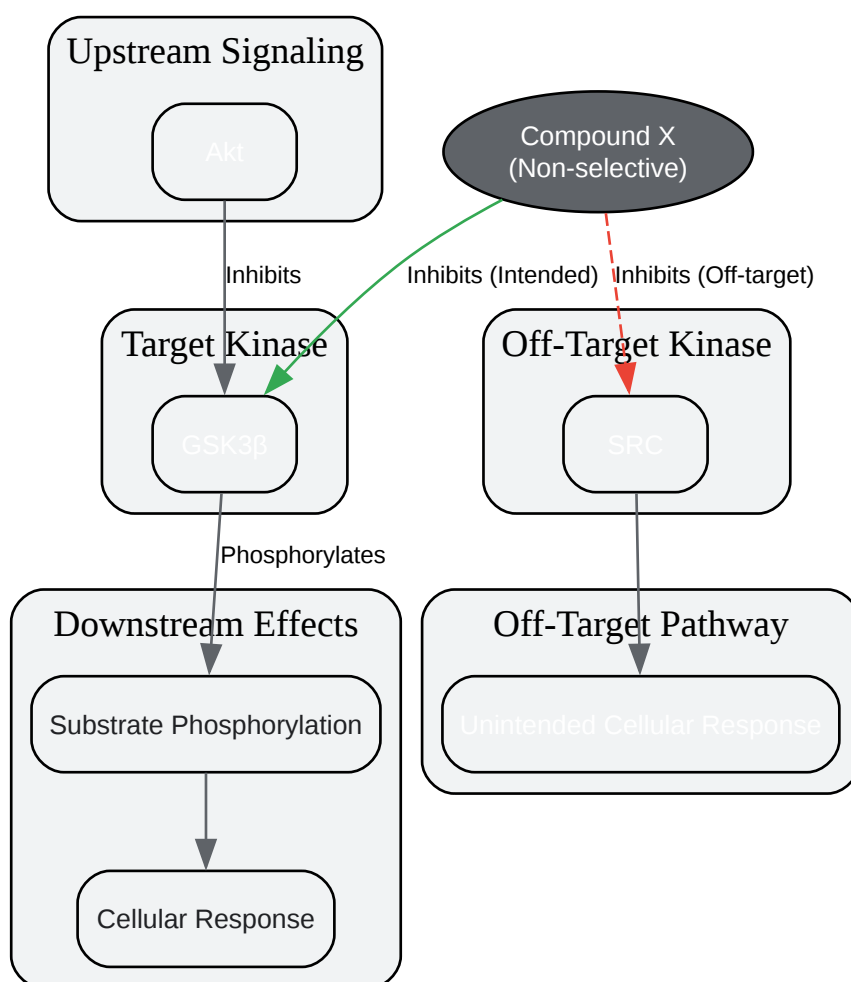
Upstream Signaling

Akt

Compound X
(Non-selective)

Inhibits

Inhibits (Intended)

Inhibits (Off-target)

Target Kinase

GSK3β

Off-Target Kinase

SRC

Phosphorylates

Downstream Effects

Substrate Phosphorylation

Cellular Response

Off-Target Pathway

Unintended Cellular Response